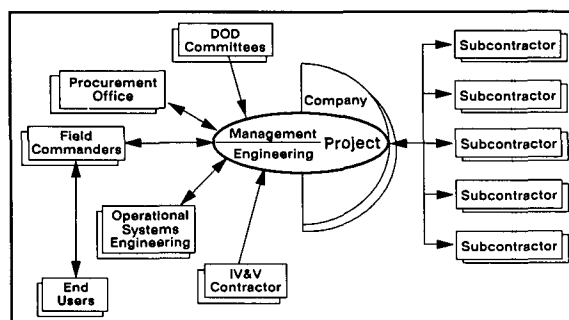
DOD Committees

Procurement Office

Company

Subcontractor

Subcontractor

Field Commanders

Management

Engineering

Project

Subcontractor

Subcontractor

Operational Systems Engineering

Subcontractor

IV&V Contractor

End Users